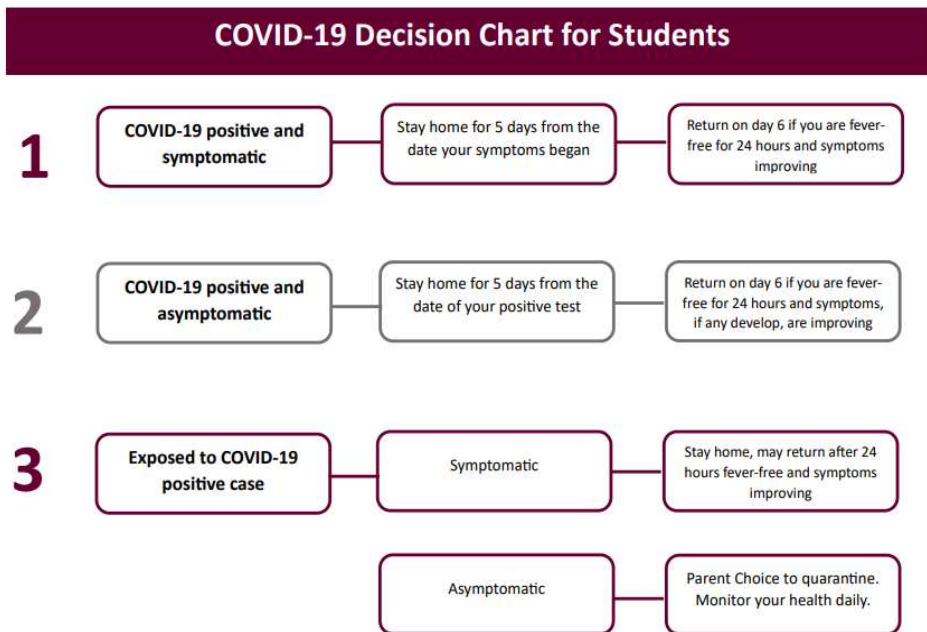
COVID-19 Decision Chart for Students

1

COVID-19 positive and symptomatic

Stay home for 5 days from the date your symptoms began

Return on day 6 if you are fever-free for 24 hours and symptoms improving

2

COVID-19 positive and asymptomatic

Stay home for 5 days from the date of your positive test

Return on day 6 if you are fever-free for 24 hours and symptoms, if any develop, are improving

3

Exposed to COVID-19 positive case

Symptomatic

Stay home, may return after 24 hours fever-free and symptoms improving

Asymptomatic

Parent Choice to quarantine. Monitor your health daily.